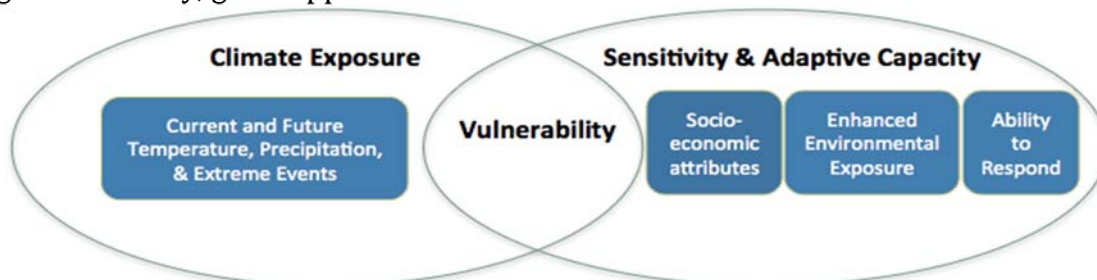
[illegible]

Climate Exposure

Current and Future Temperature, Precipitation, & Extreme Events

Vulnerability

Sensitivity & Adaptive Capacity

Socio-economic attributes

Enhanced Environmental Exposure

Ability to Respond